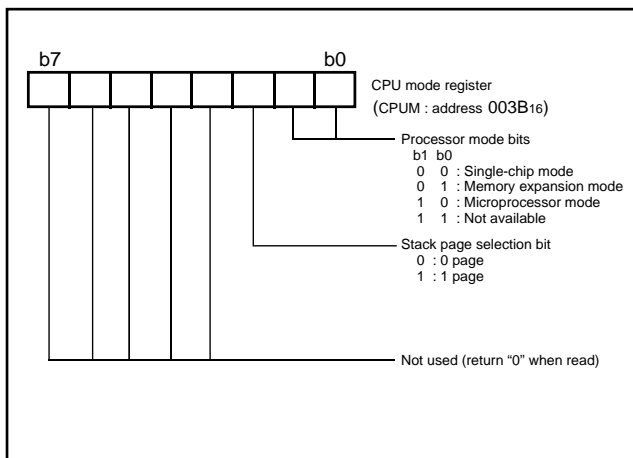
b7 b0

CPU mode register
(CPUM : address $003B_{16}$)

Processor mode bits
b1 b0
0 0 : Single-chip mode
0 1 : Memory expansion mode
1 0 : Microprocessor mode
1 1 : Not available

Stack page selection bit
0 : 0 page
1 : 1 page

Not used (return “0” when read)